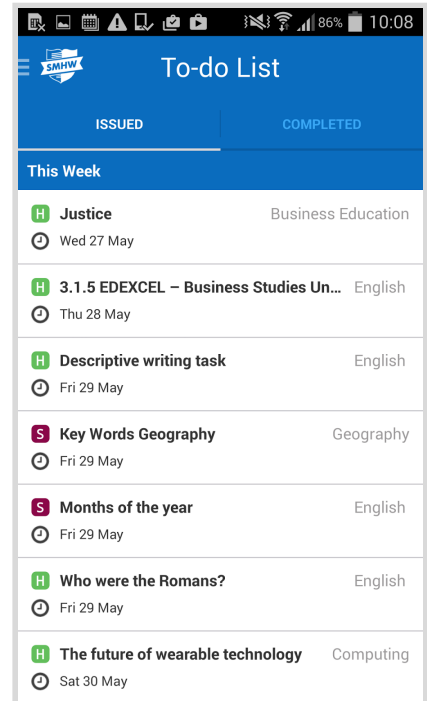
86% 10:08

SMHW

To-do List

ISSUED

COMPLETED

This Week

H Justice
Business Education
Wed 27 May

H 3.1.5 EDEXCEL – Business Studies Un...
English
Thu 28 May

H Descriptive writing task
English
Fri 29 May

S Key Words Geography
Geography
Fri 29 May

S Months of the year
English
Fri 29 May

H Who were the Romans?
English
Fri 29 May

H The future of wearable technology
Computing
Sat 30 May